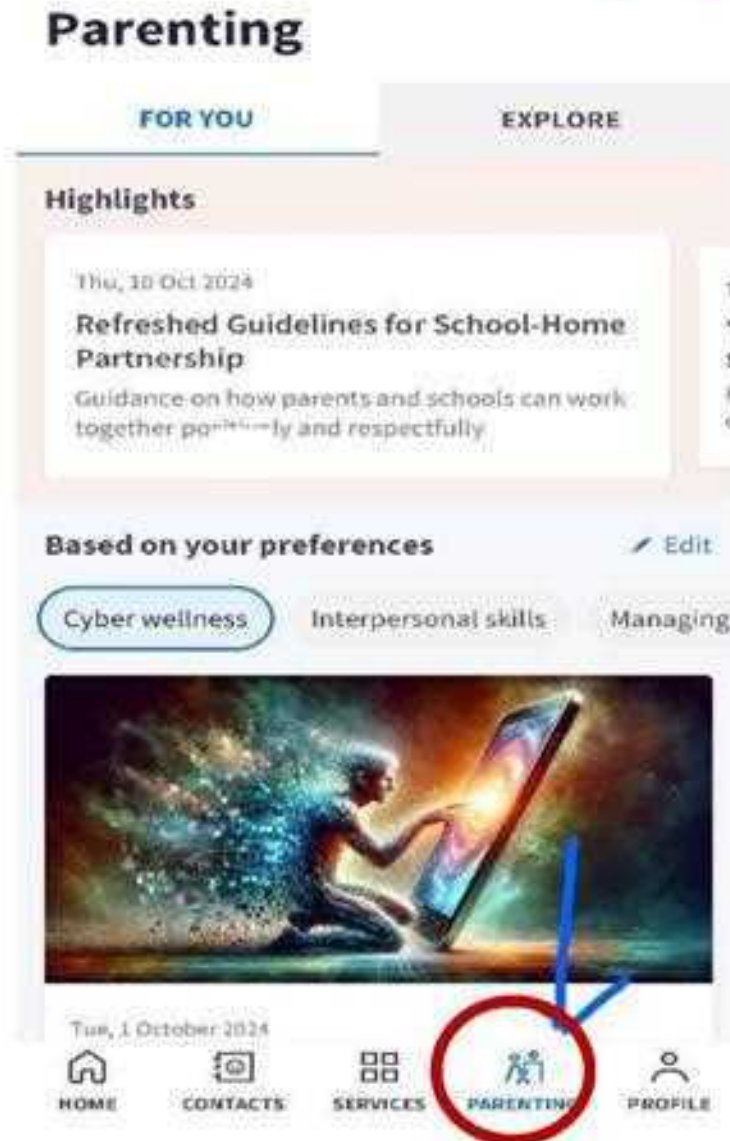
Parenting

FOR YOU

EXPLORE

Highlights

Thu, 10 Oct 2024

Refreshed Guidelines for School-Home Partnership

Guidance on how parents and schools can work together po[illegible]ly and respectfully

Based on your preferences

Edit

Cyber wellness

Interpersonal skills

Managing

Tue, 1 October 2024

HOME

CONTACTS

SERVICES

PARENTING

PROFILE